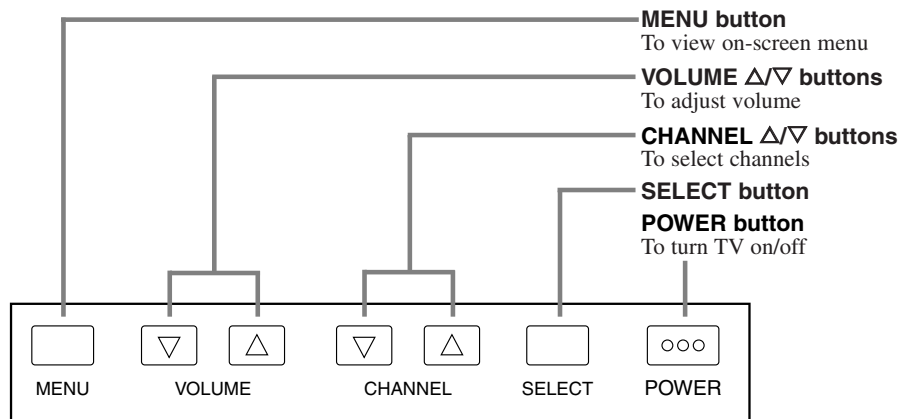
MENU button
To view on-screen menu

VOLUME △/▽ buttons
To adjust volume

CHANNEL △/▽ buttons
To select channels

SELECT button

POWER button
To turn TV on/off

▽ △ ▽ △ ○○○

MENU VOLUME CHANNEL SELECT POWER